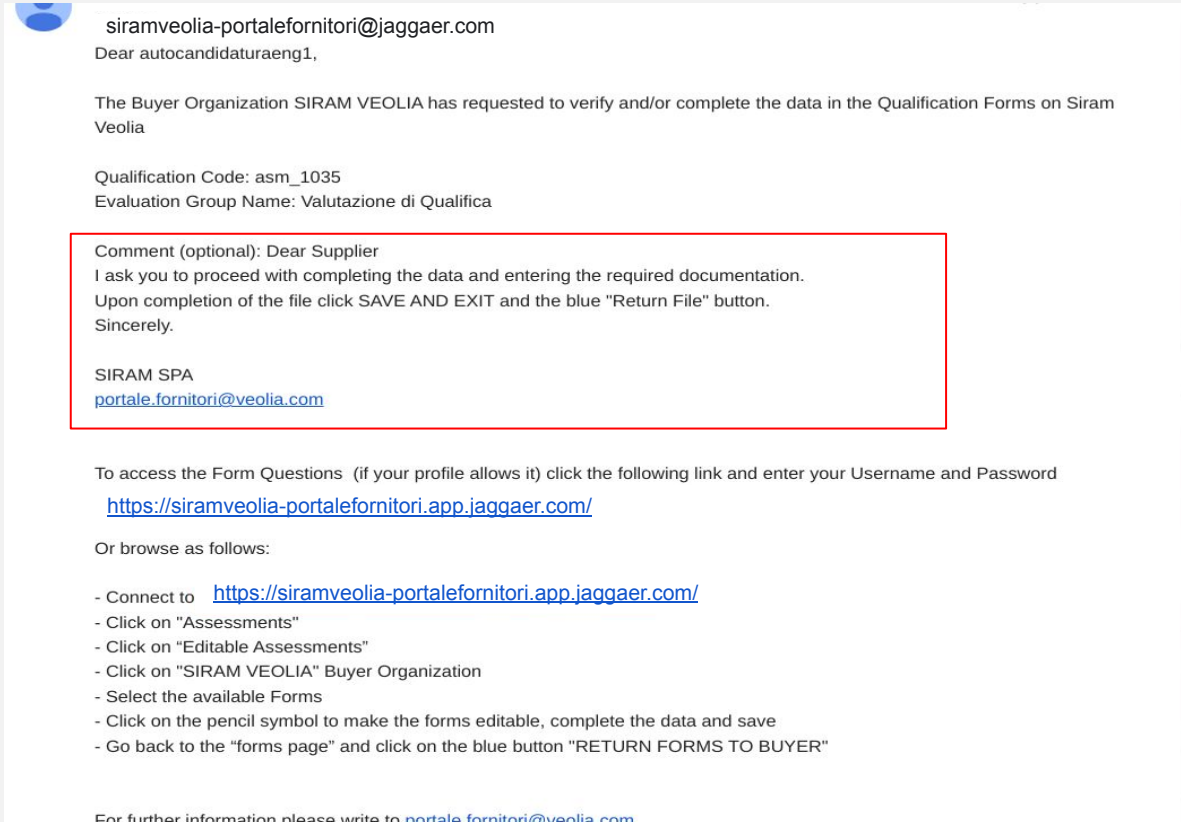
siramveolia-portalefornitori@jaggaer.com
Dear autocandidaturaeng1,

The Buyer Organization SIRAM VEOLIA has requested to verify and/or complete the data in the Qualification Forms on Siram Veolia

Qualification Code: asm_1035
Evaluation Group Name: Valutazione di Qualifica

Comment (optional): Dear Supplier
I ask you to proceed with completing the data and entering the required documentation.
Upon completion of the file click SAVE AND EXIT and the blue "Return File" button.
Sincerely.

SIRAM SPA
portale.fornitori@veolia.com

To access the Form Questions (if your profile allows it) click the following link and enter your Username and Password
https://siramveolia-portalefornitori.app.jaggaer.com/

Or browse as follows:

- Connect to https://siramveolia-portalefornitori.app.jaggaer.com/
- Click on "Assessments"
- Click on “Editable Assessments”
- Click on "SIRAM VEOLIA" Buyer Organization
- Select the available Forms
- Click on the pencil symbol to make the forms editable, complete the data and save
- Go back to the “forms page” and click on the blue button "RETURN FORMS TO BUYER"

For further information please write to portale.fornitori@veolia.com